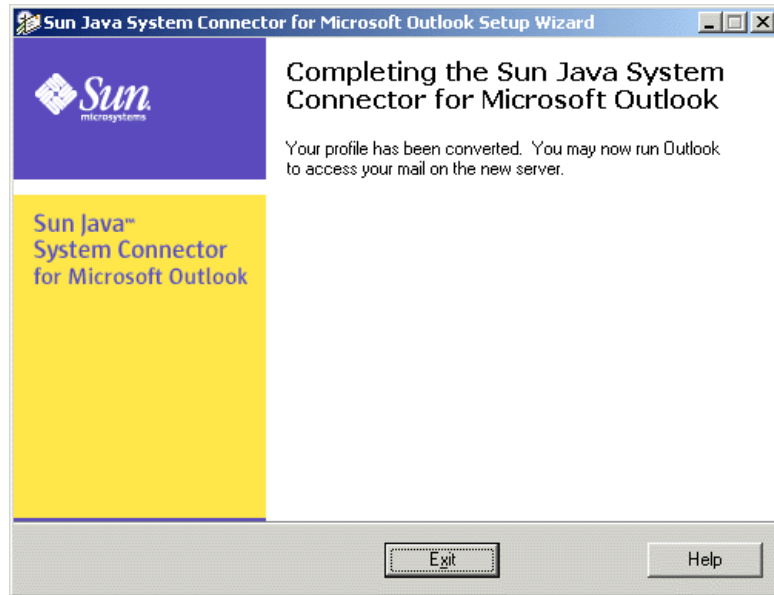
Sun Java System Connector for Microsoft Outlook Setup Wizard

Sun microsystems

Sun Java™ System Connector for Microsoft Outlook

Completing the Sun Java System Connector for Microsoft Outlook

Your profile has been converted. You may now run Outlook to access your mail on the new server.

Exit

Help